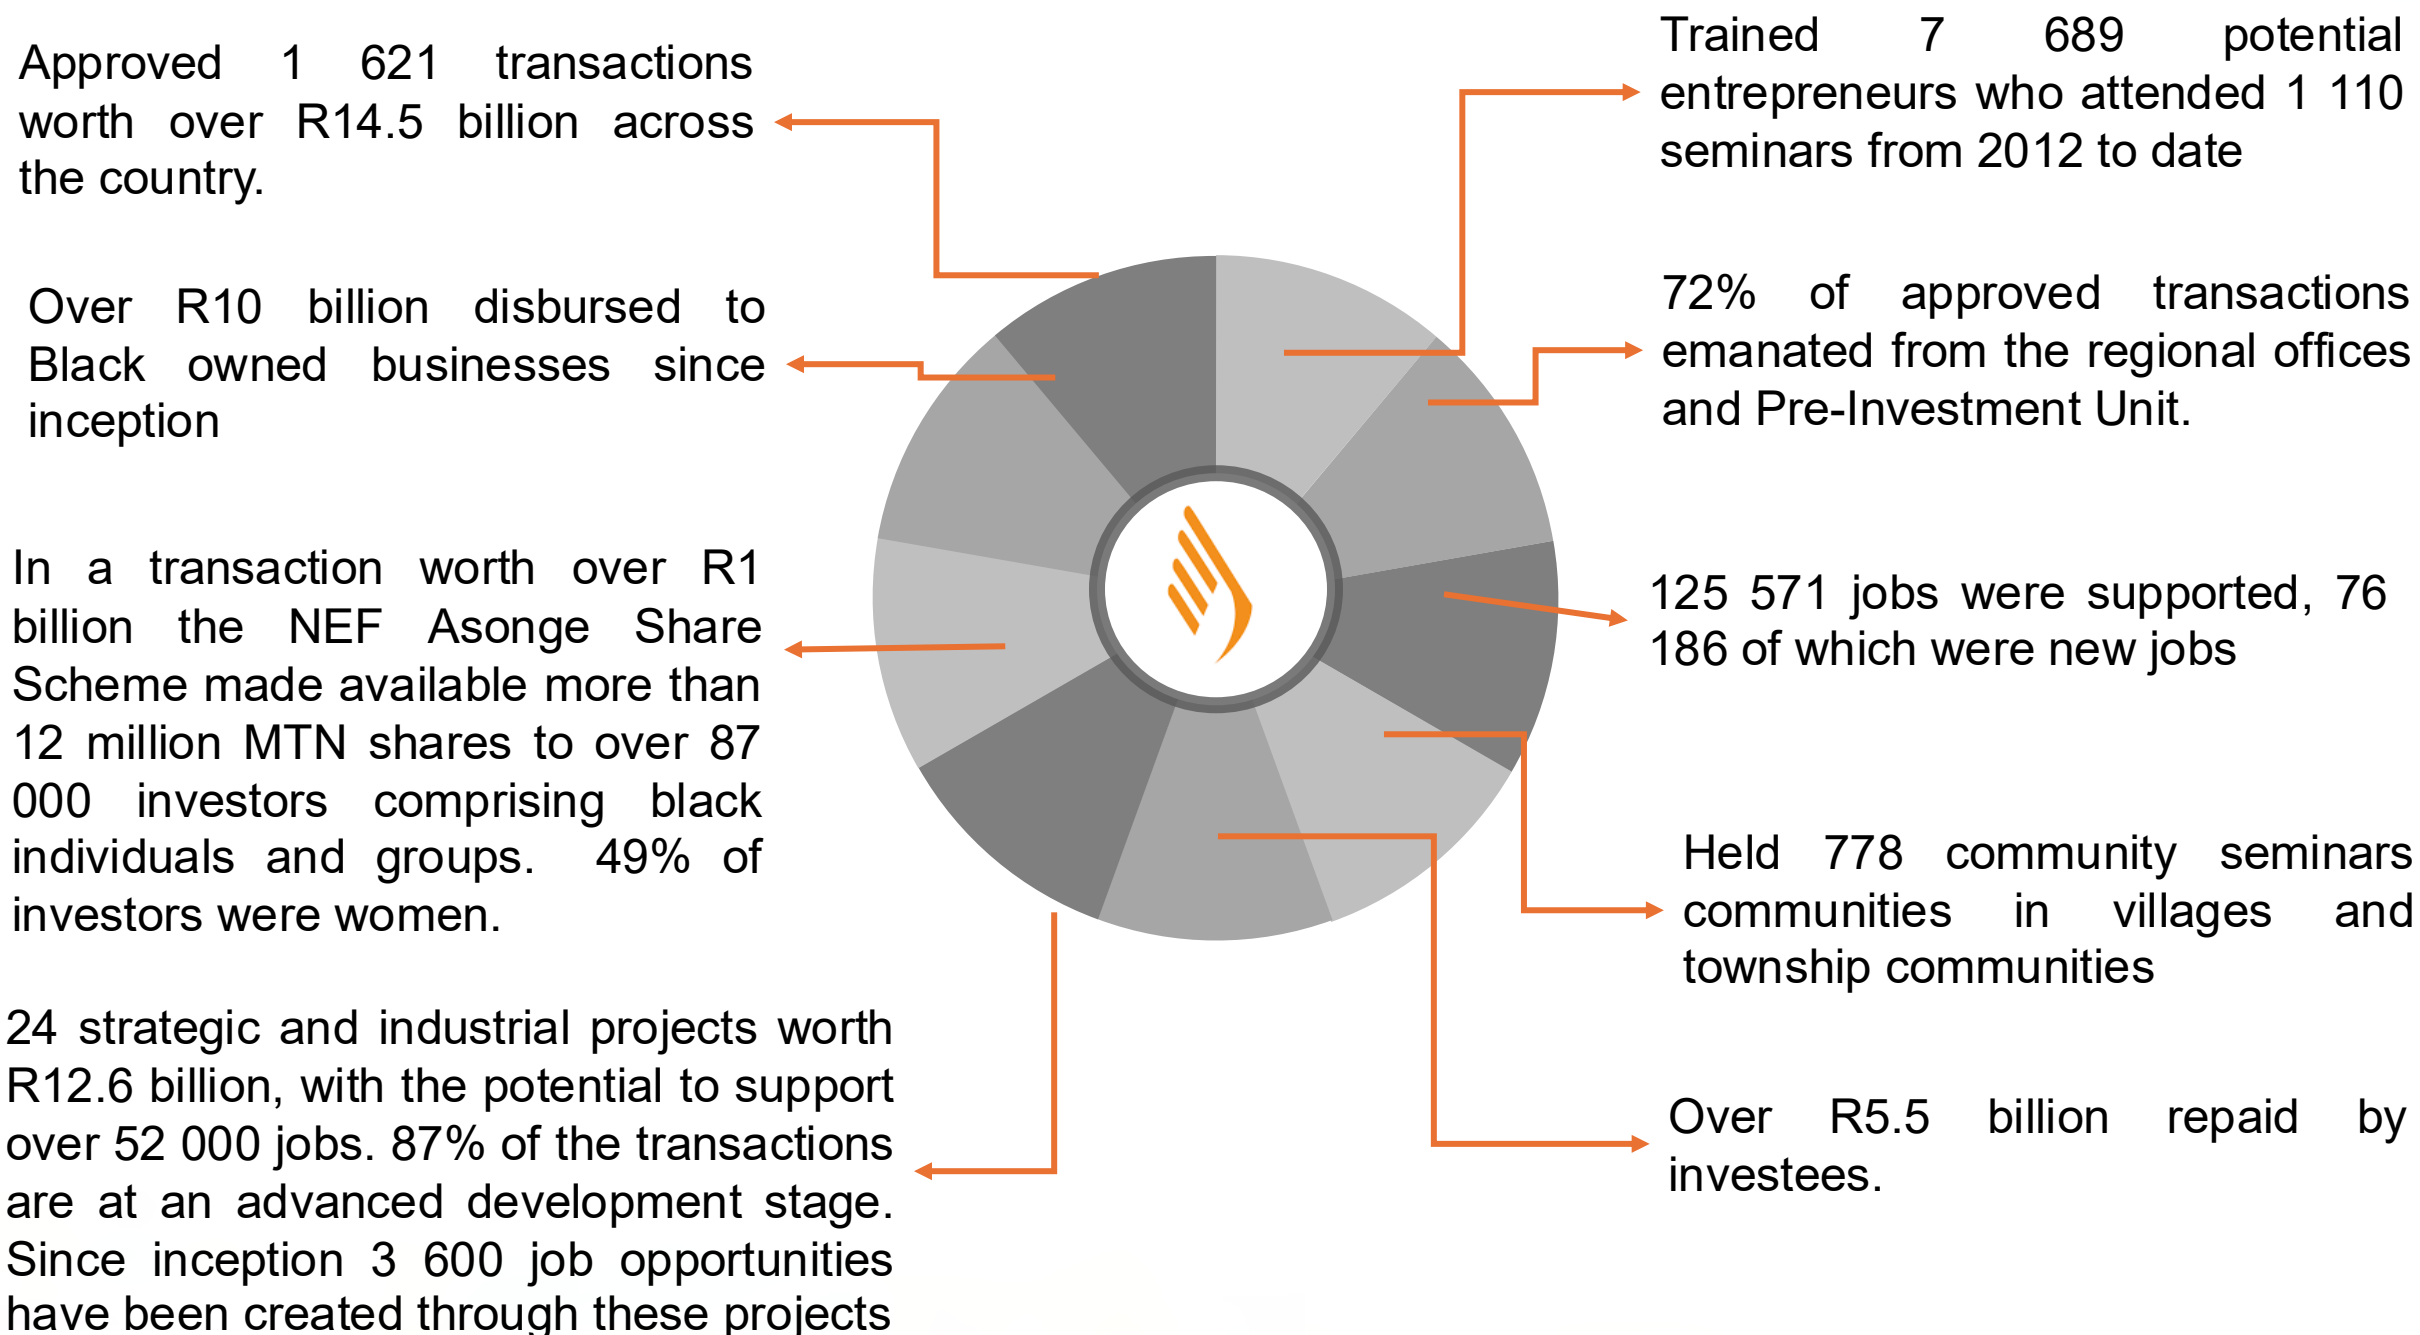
Approved 1 621 transactions worth over R14.5 billion across the country.

Over R10 billion disbursed to Black owned businesses since inception

In a transaction worth over R1 billion the NEF Asonge Share Scheme made available more than 12 million MTN shares to over 87 000 investors comprising black individuals and groups. 49% of investors were women.

24 strategic and industrial projects worth R12.6 billion, with the potential to support over 52 000 jobs. 87% of the transactions are at an advanced development stage. Since inception 3 600 job opportunities have been created through these projects

Trained 7 689 potential entrepreneurs who attended 1 110 seminars from 2012 to date

72% of approved transactions emanated from the regional offices and Pre-Investment Unit.

125 571 jobs were supported, 76 186 of which were new jobs

Held 778 community seminars communities in villages and township communities

Over R5.5 billion repaid by investees.